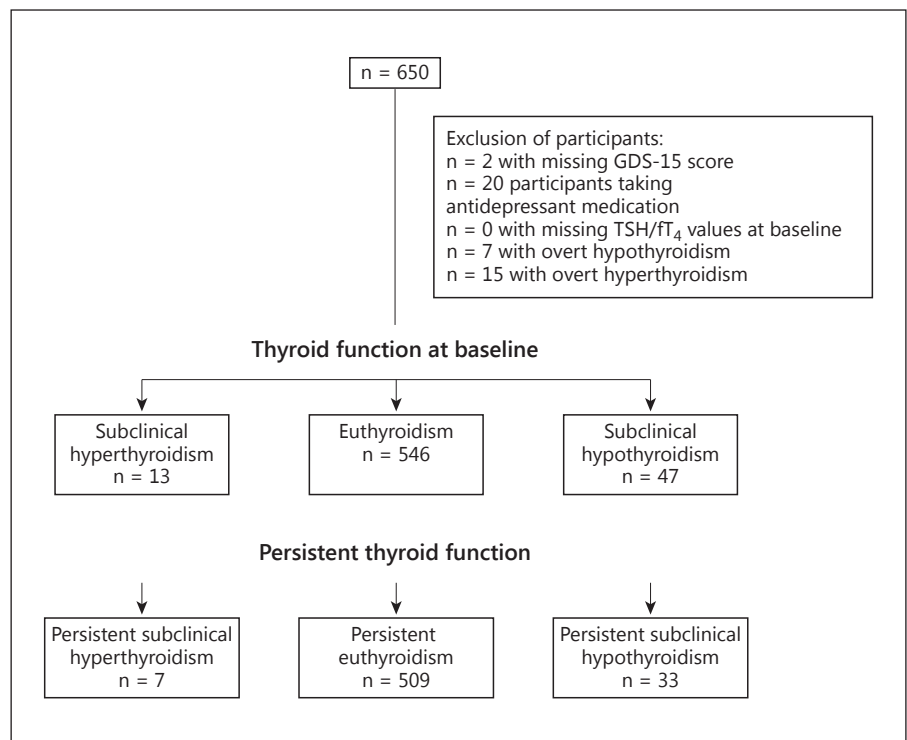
n = 650

Exclusion of participants:
n = 2 with missing GDS-15 score
n = 20 participants taking antidepressant medication
n = 0 with missing TSH/f$T_4$ values at baseline
n = 7 with overt hypothyroidism
n = 15 with overt hyperthyroidism

Thyroid function at baseline

Subclinical hyperthyroidism n = 13

Euthyroidism n = 546

Subclinical hypothyroidism n = 47

Persistent thyroid function

Persistent subclinical hyperthyroidism n = 7

Persistent euthyroidism n = 509

Persistent subclinical hypothyroidism n = 33